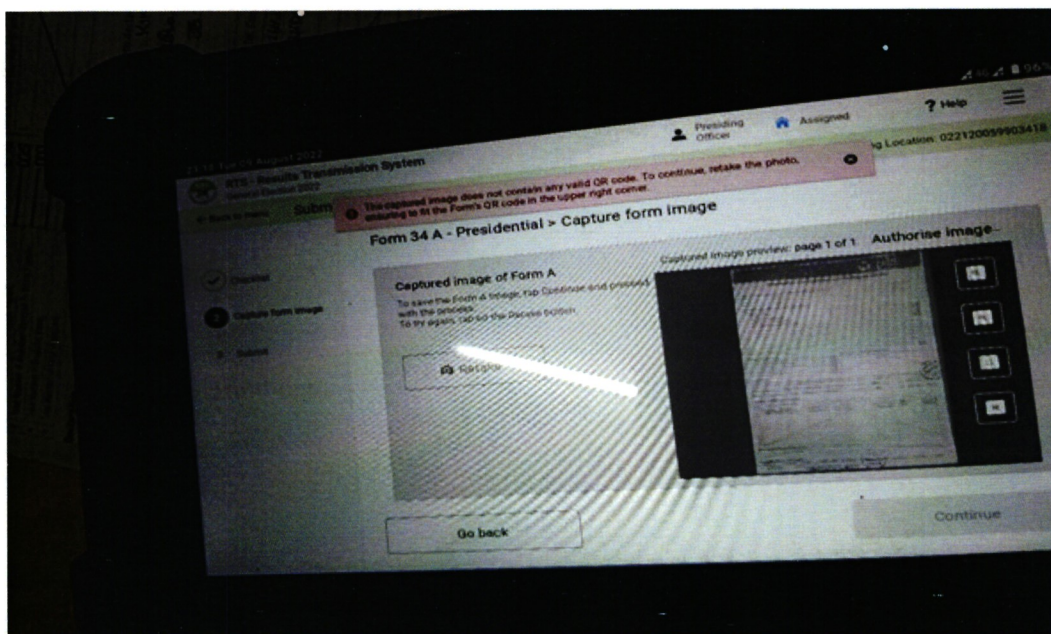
Presiding Officer
Assigned
? Help
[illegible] Tue 09 August 2022
RTS - Results Transmission System
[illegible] 2022
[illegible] Location: 022120059903418
< Back to Home
Subm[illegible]
The captured image does not contain any valid QR code. To continue, retake the photo, ensuring to fit the Form's QR code in the upper right corner.
Form 34 A - Presidential > Capture form image
Captured image preview: page 1 of 1
Authorise image
Checklist
Capture form image
3 Submit
Captured image of Form A
To save the Form A image, tap Continue and proceed with the process.
To try again, tap on the Recapture button.
Recapture
Go back
Continue